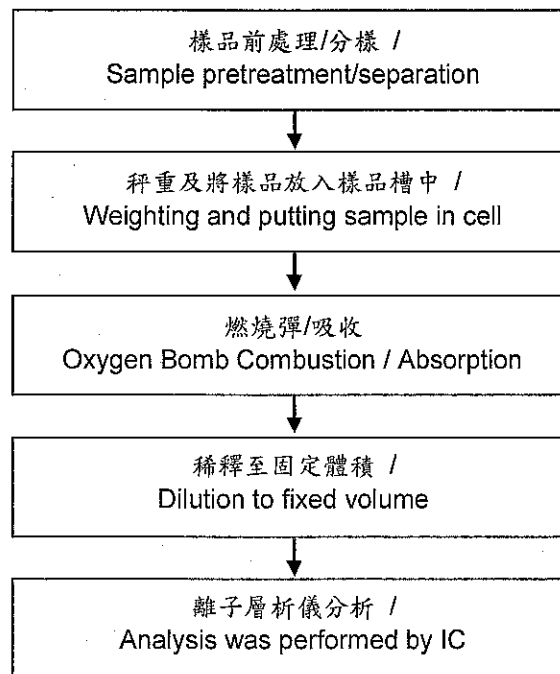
樣品前處理/分樣 /
Sample pretreatment/separation

秤重及將樣品放入樣品槽中 /
Weighting and putting sample in cell

燃燒彈/吸收
Oxygen Bomb Combustion / Absorption

稀釋至固定體積 /
Dilution to fixed volume

離子層析儀分析 /
Analysis was performed by IC